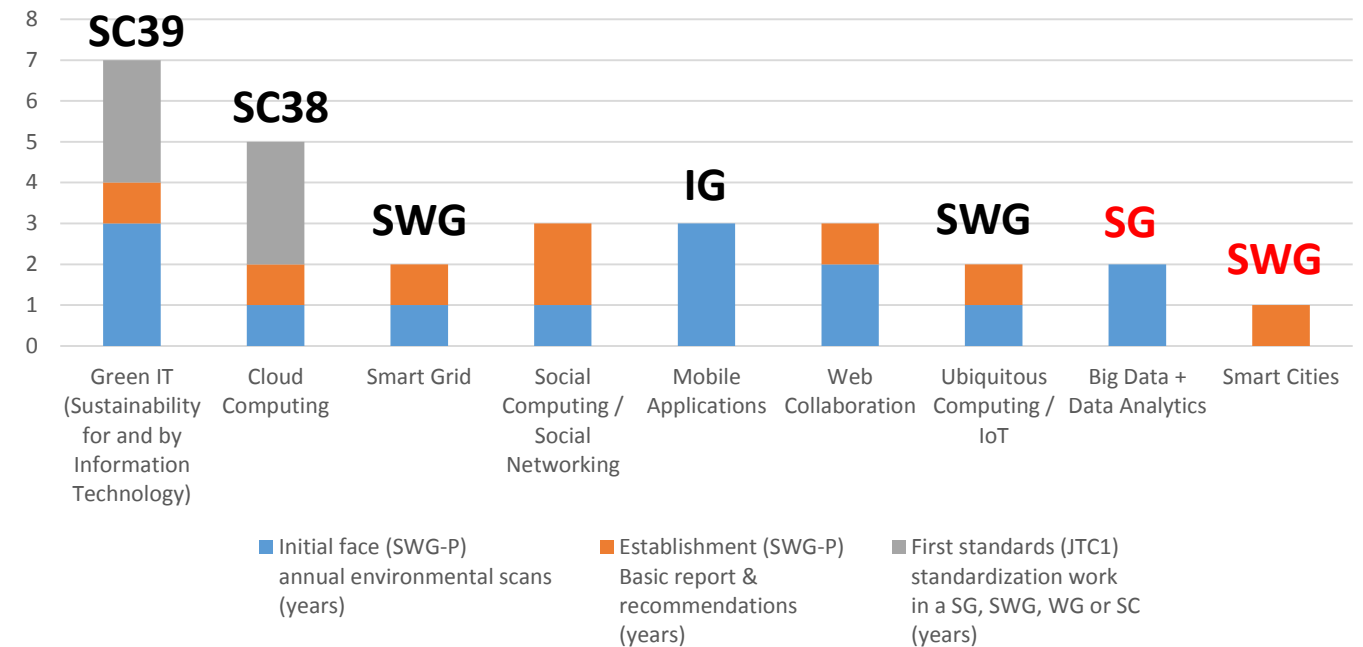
8
7
6
5
4
3
2
1
0

SC39
SC38
SWG
IG
SWG
SG
SWG

Green IT (Sustainability for and by Information Technology)
Cloud Computing
Smart Grid
Social Computing / Social Networking
Mobile Applications
Web Collaboration
Ubiquitous Computing / IoT
Big Data + Data Analytics
Smart Cities

Initial face (SWG-P) annual environmental scans (years)
Establishment (SWG-P) Basic report & recommendations (years)
First standards (JTC1) standardization work in a SG, SWG, WG or SC (years)